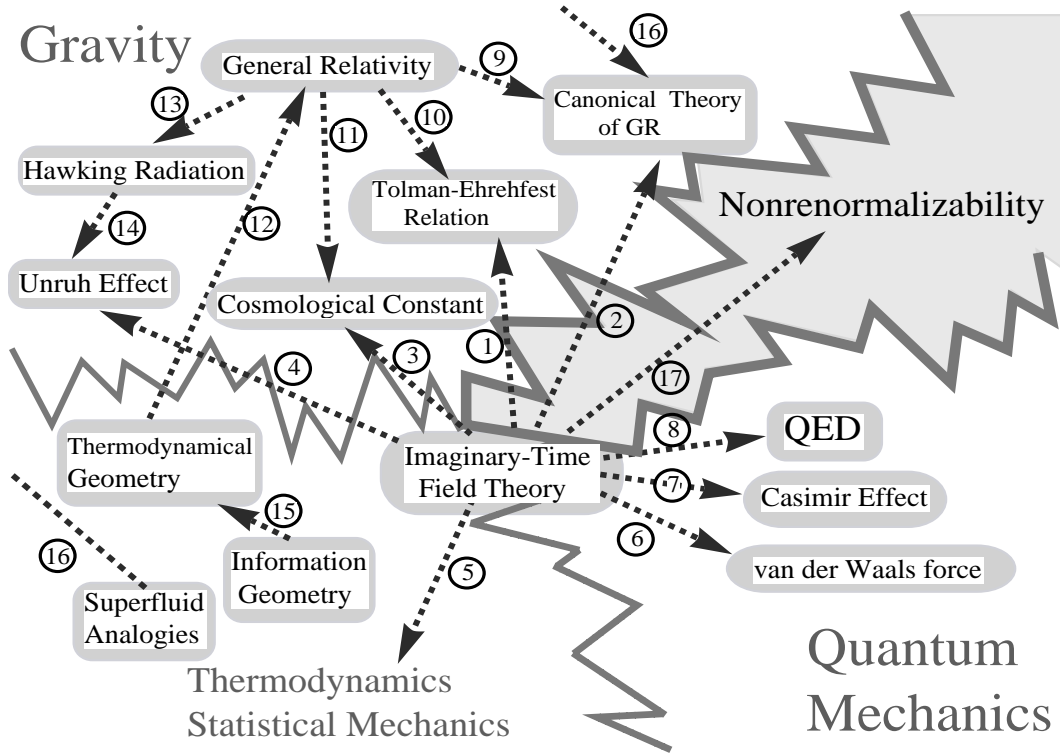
Gravity

General Relativity

16

9

Canonical Theory of GR

13

11

10

Hawking Radiation

Tolman-Ehrehfest Relation

Nonrenormalizability

14

12

Unruh Effect

Cosmological Constant

2

1

3

4

17

8

QED

Thermodynamical Geometry

Imaginary-Time Field Theory

7

Casimir Effect

15

6

16

Information Geometry

5

van der Waals force

Superfluid Analogies

Quantum Mechanics

Thermodynamics Statistical Mechanics